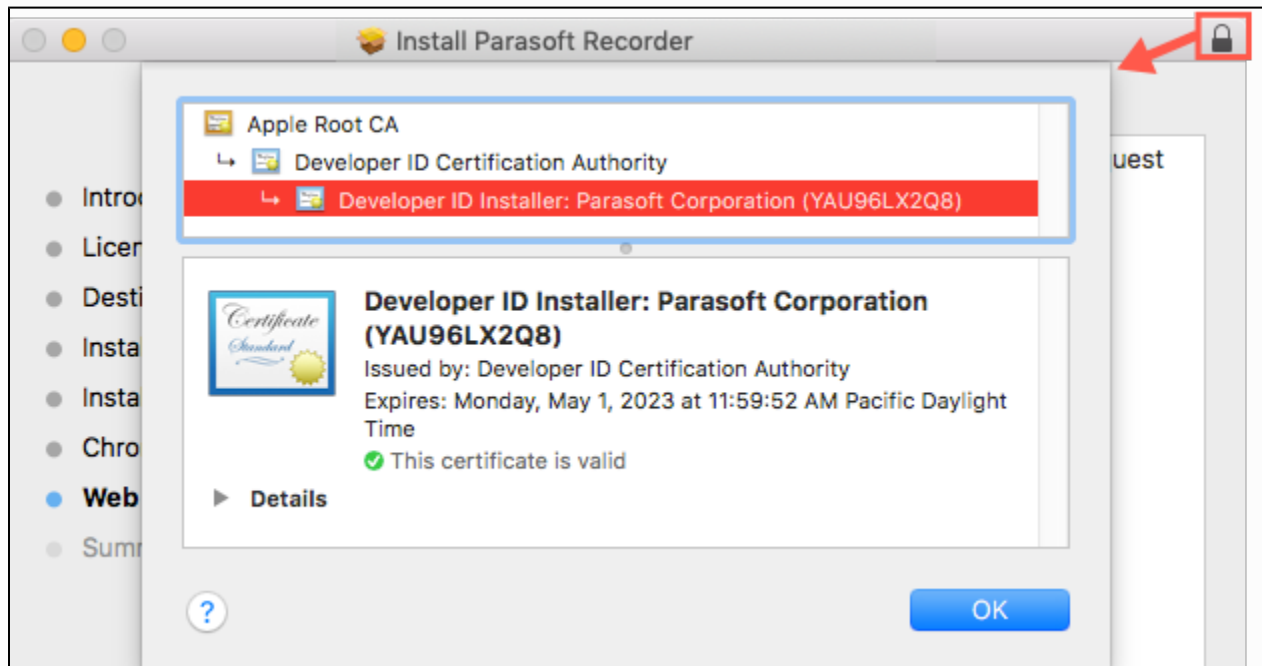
Install Parasoft Recorder

Apple Root CA
↳ Developer ID Certification Authority
↳ Developer ID Installer: Parasoft Corporation (YAU96LX2Q8)

uest

Introd
Licen
Desti
Insta
Insta
Chro
Web
Sumn

Certificate
Standard

Developer ID Installer: Parasoft Corporation (YAU96LX2Q8)
Issued by: Developer ID Certification Authority
Expires: Monday, May 1, 2023 at 11:59:52 AM Pacific Daylight Time
This certificate is valid

Details

?

OK